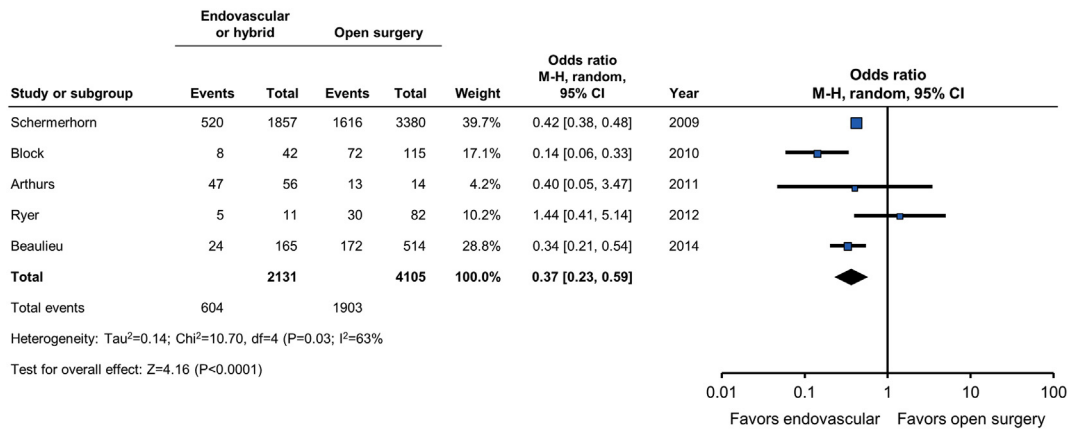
| Study or subgroup | Endovascular or hybrid Events | Endovascular or hybrid Total | Open surgery Events | Open surgery Total | Weight | Odds ratio M-H, random, 95% CI | Year |
|---|---|---|---|---|---|---|---|
| Schermerhorn | 520 | 1857 | 1616 | 3380 | 39.7% | 0.42 [0.38, 0.48] | 2009 |
| Block | 8 | 42 | 72 | 115 | 17.1% | 0.14 [0.06, 0.33] | 2010 |
| Arthurs | 47 | 56 | 13 | 14 | 4.2% | 0.40 [0.05, 3.47] | 2011 |
| Ryer | 5 | 11 | 30 | 82 | 10.2% | 1.44 [0.41, 5.14] | 2012 |
| Beaulieu | 24 | 165 | 172 | 514 | 28.8% | 0.34 [0.21, 0.54] | 2014 |
| **Total** | | **2131** | | **4105** | **100.0%** | **0.37 [0.23, 0.59]** | |
| Total events | 604 | | 1903 | | | | |

Heterogeneity: Tau$^2$=0.14; Chi$^2$=10.70, df=4 (P=0.03); I$^2$=63%

Test for overall effect: Z=4.16 (P<0.0001)

Odds ratio
M-H, random, 95% CI

0.01 0.1 1 10 100

Favors endovascular Favors open surgery